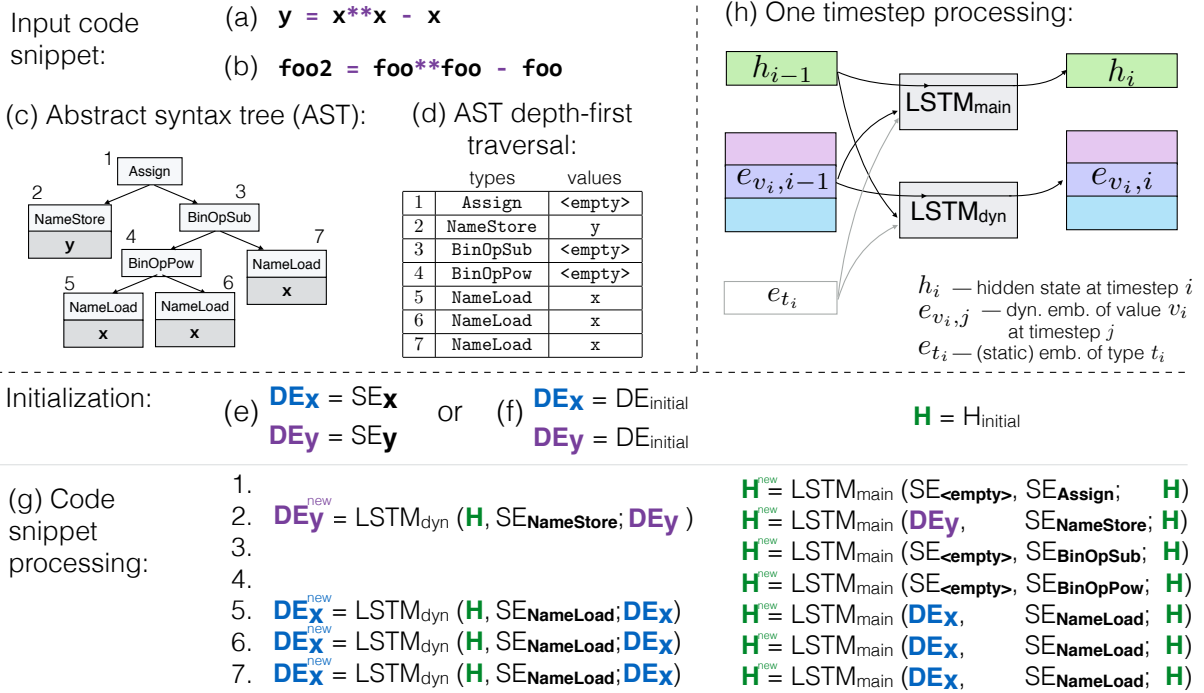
Input code snippet:

(a) y = x**x - x

(b) foo2 = foo**foo - foo

(c) Abstract syntax tree (AST):

1 Assign
2 NameStore y
3 BinOpSub
4 BinOpPow
7 NameLoad x
5 NameLoad x
6 NameLoad x

(d) AST depth-first traversal:

| | types | values |
|---|---|---|
| 1 | Assign | <empty> |
| 2 | NameStore | y |
| 3 | BinOpSub | <empty> |
| 4 | BinOpPow | <empty> |
| 5 | NameLoad | x |
| 6 | NameLoad | x |
| 7 | NameLoad | x |

(h) One timestep processing:

$h_{i-1}$ LSTM$_{main}$ $h_i$

$e_{v_i,i-1}$ LSTM$_{dyn}$ $e_{v_i,i}$

$e_{t_i}$

$h_i$ — hidden state at timestep $i$
$e_{v_i,j}$ — dyn. emb. of value $v_i$ at timestep $j$
$e_{t_i}$ — (static) emb. of type $t_i$

Initialization: (e) DEx = SEx DEy = SEy or (f) DEx = DEinitial DEy = DEinitial H = Hinitial

(g) Code snippet processing:

1. H$^{new}$= LSTM$_{main}$ (SE<empty>, SEAssign; H)
2. DEy$^{new}$ = LSTM$_{dyn}$ (H, SENameStore; DEy ) H$^{new}$= LSTM$_{main}$ (DEy, SENameStore; H)
3. H$^{new}$= LSTM$_{main}$ (SE<empty>, SEBinOpSub; H)
4. H$^{new}$= LSTM$_{main}$ (SE<empty>, SEBinOpPow; H)
5. DEx$^{new}$ = LSTM$_{dyn}$ (H, SENameLoad; DEx) H$^{new}$= LSTM$_{main}$ (DEx, SENameLoad; H)
6. DEx$^{new}$ = LSTM$_{dyn}$ (H, SENameLoad; DEx) H$^{new}$= LSTM$_{main}$ (DEx, SENameLoad; H)
7. DEx$^{new}$ = LSTM$_{dyn}$ (H, SENameLoad; DEx) H$^{new}$= LSTM$_{main}$ (DEx, SENameLoad; H)